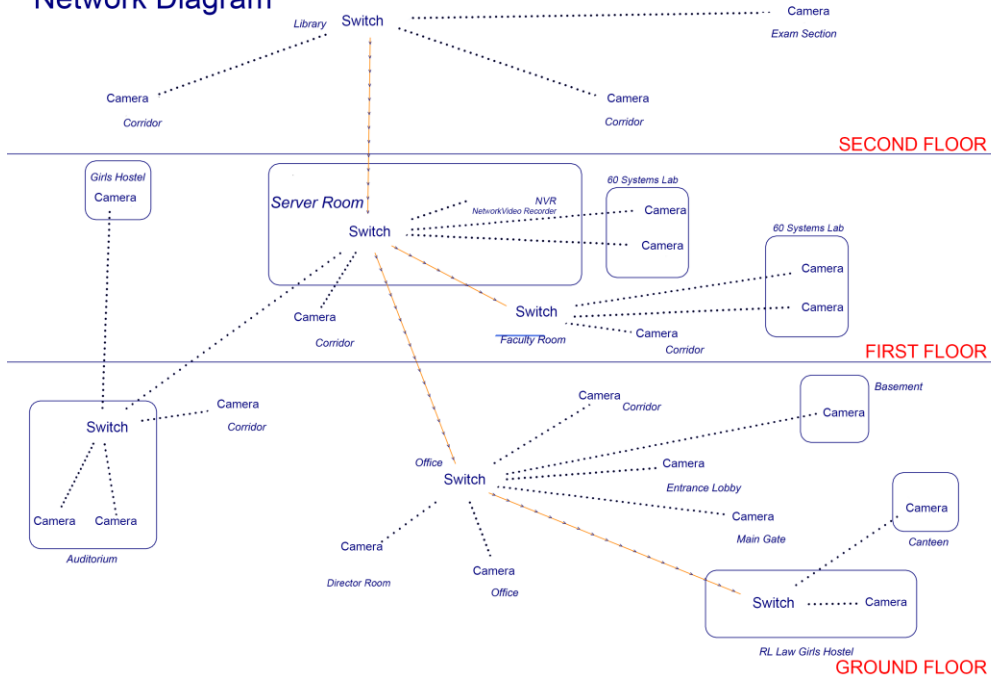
Network Diagram

Library
Switch
Camera
Exam Section
Camera
Corridor
Camera
Corridor

SECOND FLOOR

Girls Hostel
Camera

Server Room
Switch
NVR
NetworkVideo Recorder
60 Systems Lab
Camera
Camera
60 Systems Lab
Camera
Camera
Camera
Corridor
Switch
Faculty Room
Camera
Corridor

FIRST FLOOR

Switch
Camera
Corridor
Camera
Camera
Auditorium

Camera
Corridor
Office
Switch
Camera
Entrance Lobby
Camera
Main Gate
Camera
Director Room
Camera
Office
Basement
Camera
Camera
Canteen
Switch
Camera
RL Law Girls Hostel

GROUND FLOOR